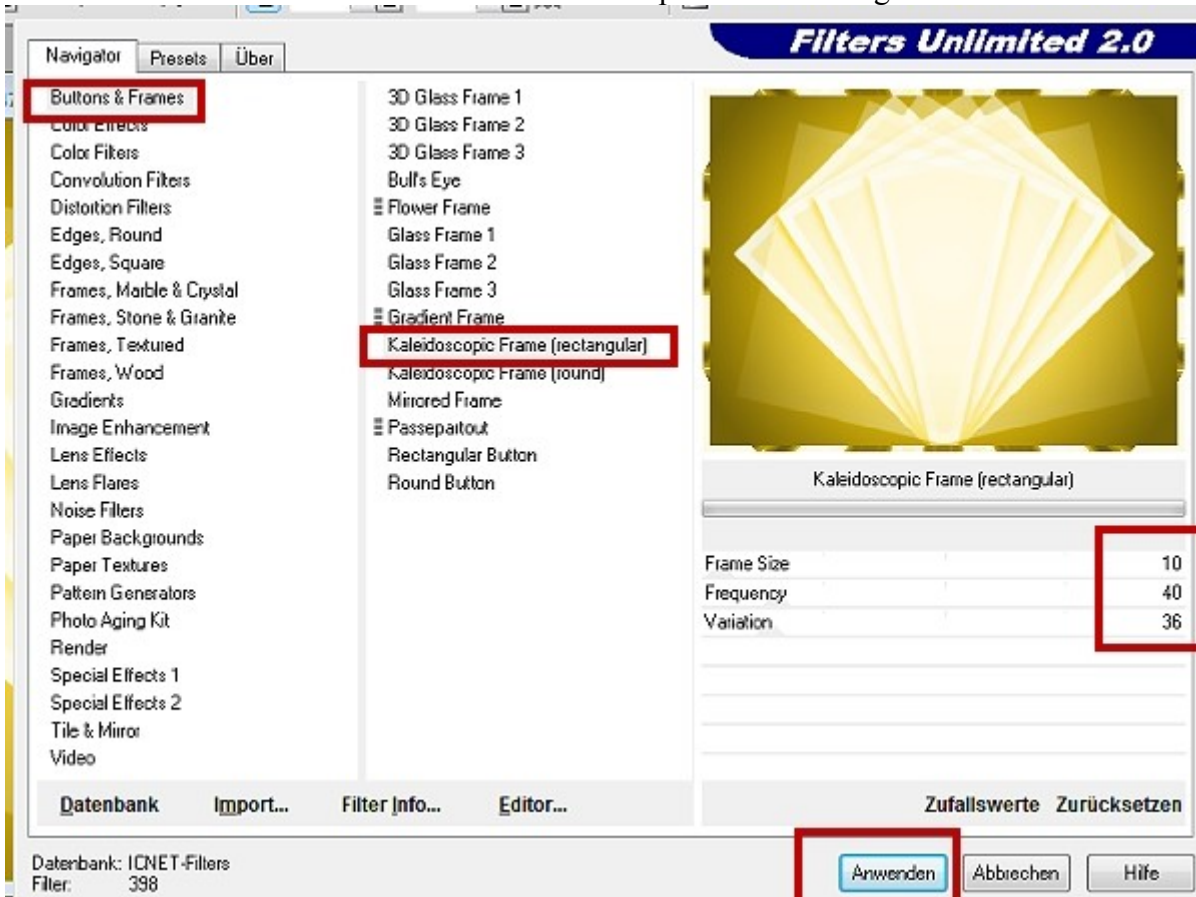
Navigator Presets Über

Filters Unlimited 2.0

Buttons & Frames
Color Effects
Color Filters
Convolution Filters
Distortion Filters
Edges, Round
Edges, Square
Frames, Marble & Crystal
Frames, Stone & Granite
Frames, Textured
Frames, Wood
Gradients
Image Enhancement
Lens Effects
Lens Flares
Noise Filters
Paper Backgrounds
Paper Textures
Pattern Generators
Photo Aging Kit
Render
Special Effects 1
Special Effects 2
Tile & Mirror
Video

3D Glass Frame 1
3D Glass Frame 2
3D Glass Frame 3
Bull's Eye
Flower Frame
Glass Frame 1
Glass Frame 2
Glass Frame 3
Gradient Frame
Kaleidoscopic Frame (rectangular)
Kaleidoscopic Frame (round)
Mirrored Frame
Passepartout
Rectangular Button
Round Button

Kaleidoscopic Frame (rectangular)

| Frame Size | 10 |
|---|---|
| Frequency | 40 |
| Variation | 36 |

Datenbank Import... Filter Info... Editor...

Zufallswerte Zurücksetzen

Datenbank: ICNET-Filters
Filter: 398

Anwenden Abbrechen Hilfe